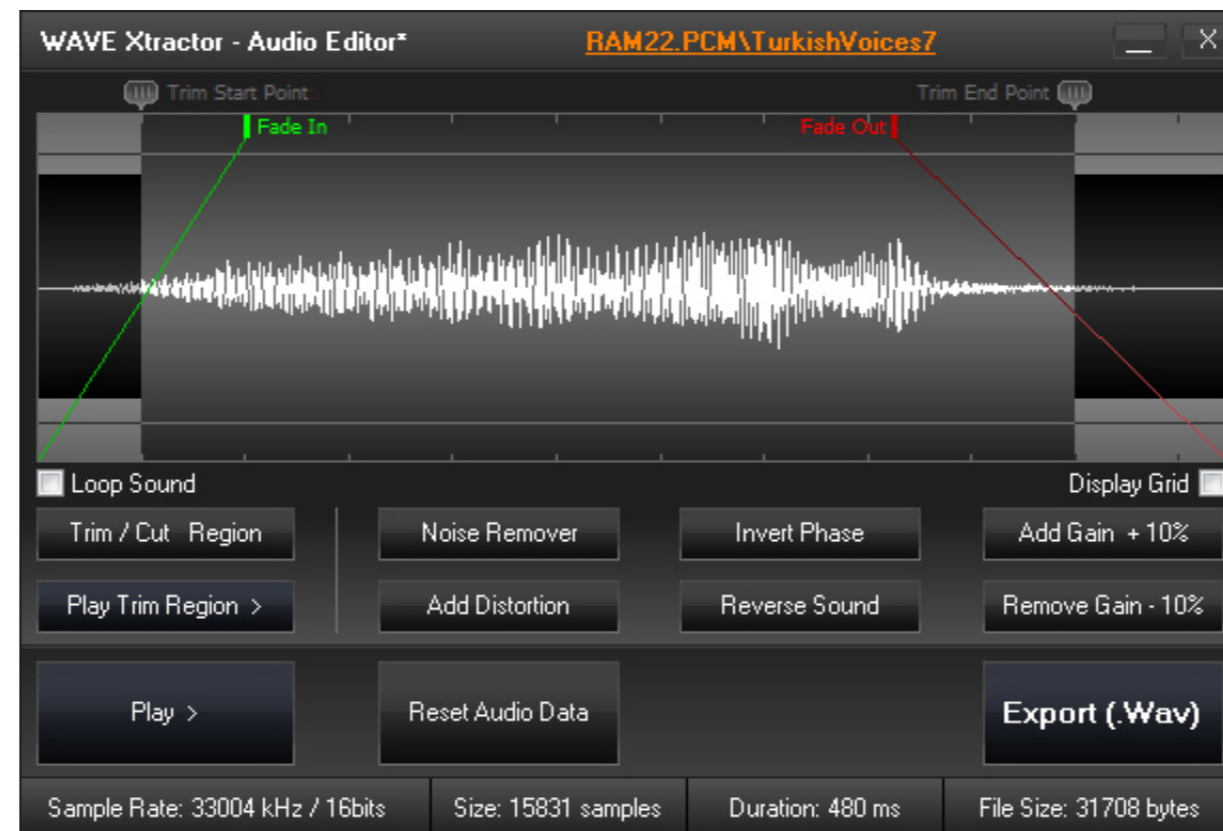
WAVE Xtractor - Audio Editor*

RAM22.PCM\TurkishVoices7

Trim Start Point

Trim End Point

Fade In

Fade Out

Loop Sound

Display Grid

Trim / Cut Region

Noise Remover

Invert Phase

Add Gain +10%

Play Trim Region >

Add Distortion

Reverse Sound

Remove Gain - 10%

Play >

Reset Audio Data

Export (.Wav)

Sample Rate: 33004 kHz / 16bits

Size: 15831 samples

Duration: 480 ms

File Size: 31708 bytes